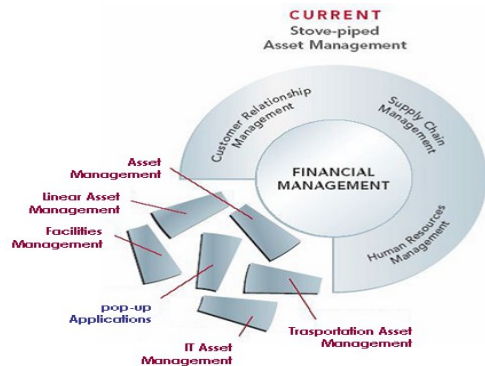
CURRENT
Stove-piped
Asset Management

Customer Relationship Management

Supply Chain Management

FINANCIAL MANAGEMENT

Human Resources Management

Asset Management

Linear Asset Management

Facilities Management

pop-up Applications

IT Asset Management

Trasportation Asset Management